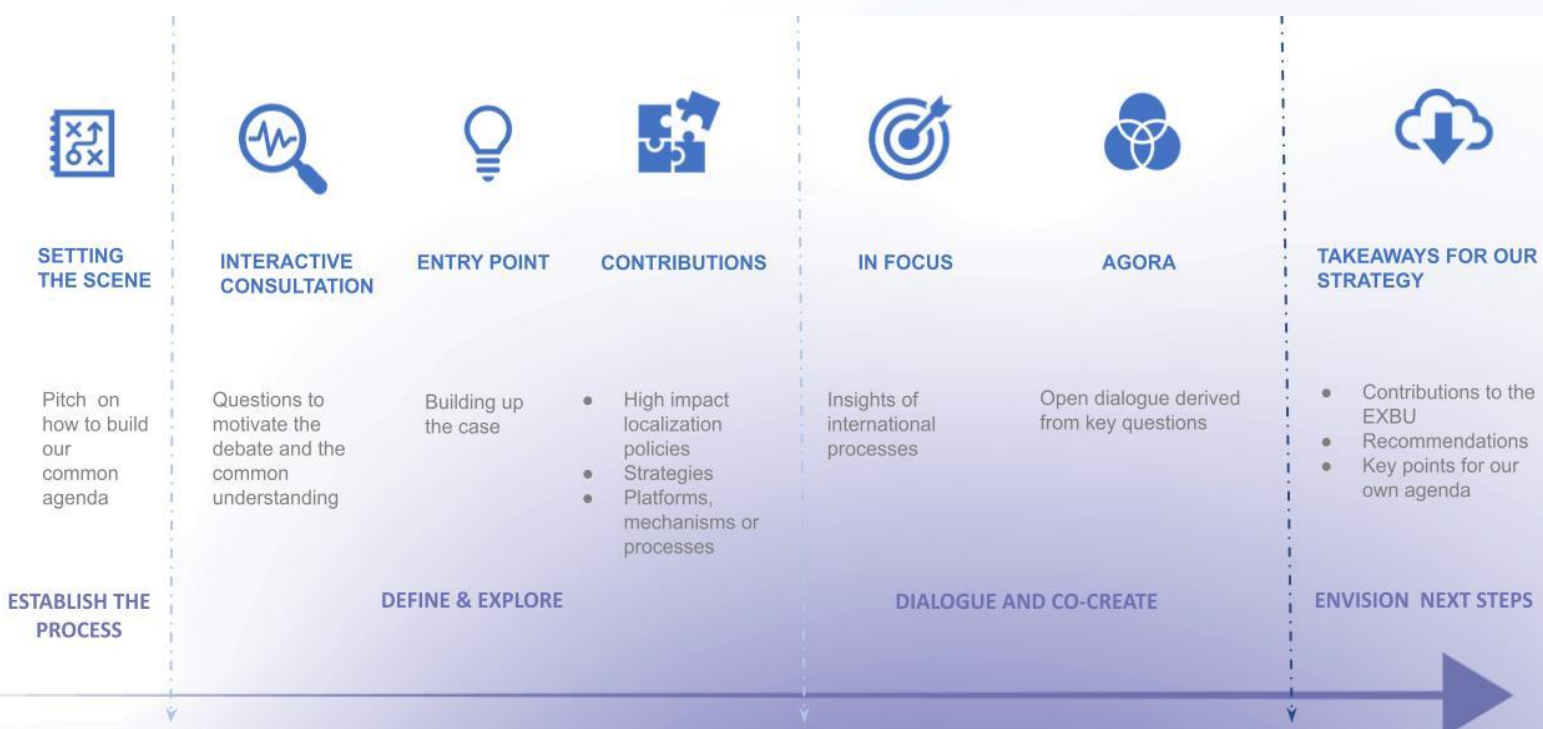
SETTING THE SCENE

Pitch on how to build our common agenda

ESTABLISH THE PROCESS

INTERACTIVE CONSULTATION

Questions to motivate the debate and the common understanding

ENTRY POINT

Building up the case

CONTRIBUTIONS

- High impact localization policies
- Strategies
- Platforms, mechanisms or processes

DEFINE & EXPLORE

IN FOCUS

Insights of international processes

AGORA

Open dialogue derived from key questions

DIALOGUE AND CO-CREATE

TAKEAWAYS FOR OUR STRATEGY

- Contributions to the EXBU
- Recommendations
- Key points for our own agenda

ENVISION NEXT STEPS